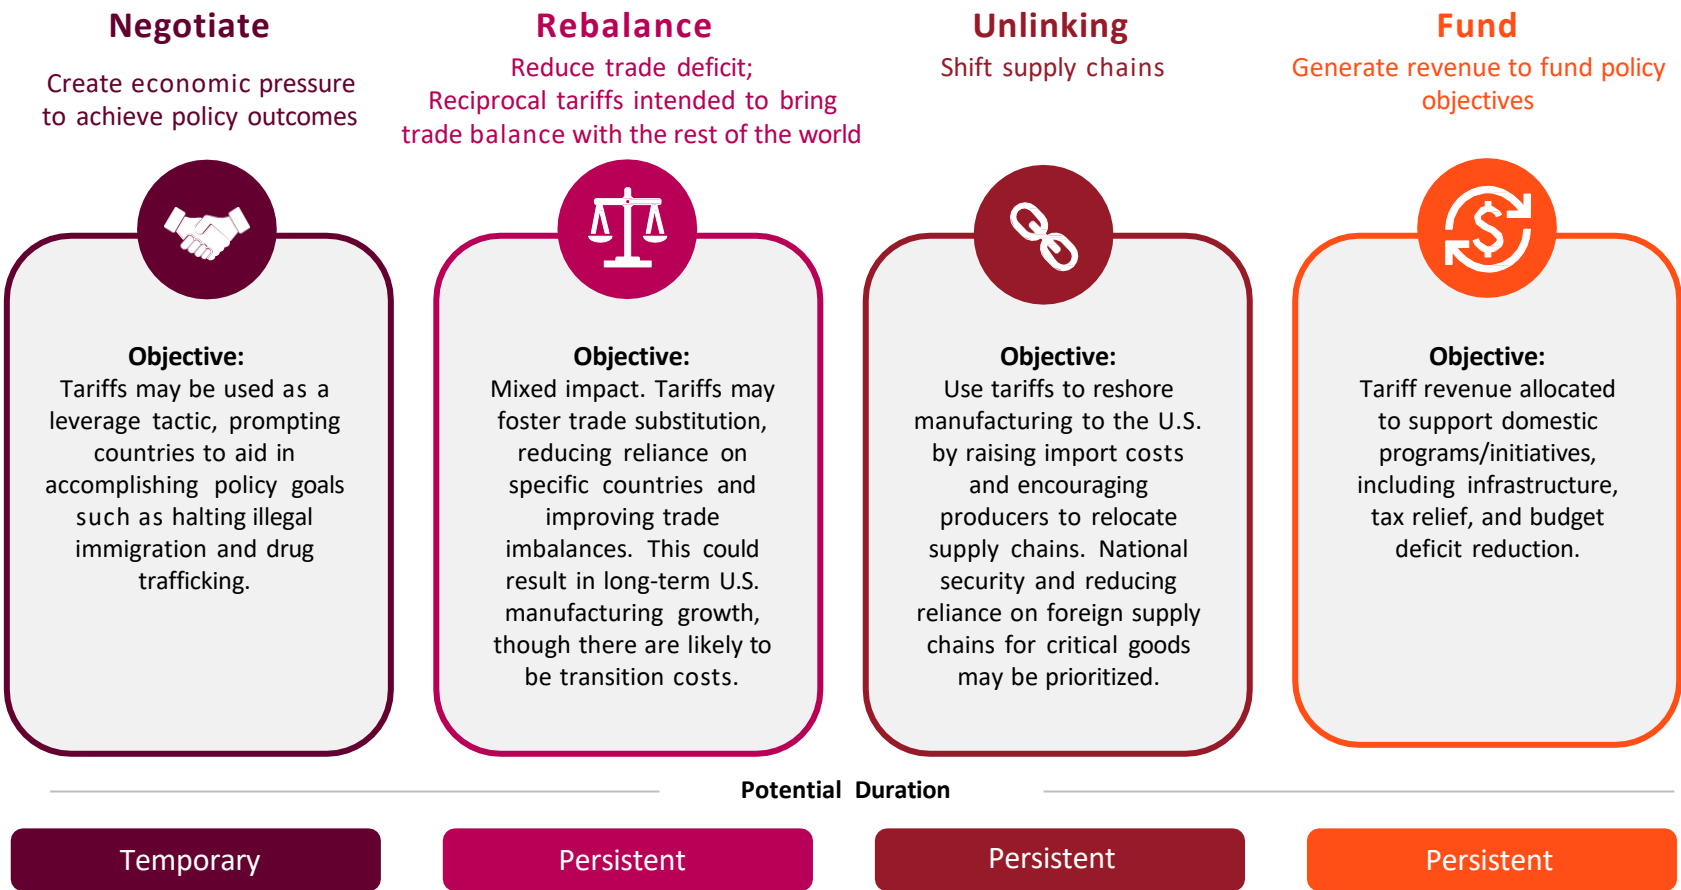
Negotiate

Create economic pressure to achieve policy outcomes

Objective:
Tariffs may be used as a leverage tactic, prompting countries to aid in accomplishing policy goals such as halting illegal immigration and drug trafficking.

Rebalance

Reduce trade deficit; Reciprocal tariffs intended to bring trade balance with the rest of the world

Objective:
Mixed impact. Tariffs may foster trade substitution, reducing reliance on specific countries and improving trade imbalances. This could result in long-term U.S. manufacturing growth, though there are likely to be transition costs.

Unlinking

Shift supply chains

Objective:
Use tariffs to reshore manufacturing to the U.S. by raising import costs and encouraging producers to relocate supply chains. National security and reducing reliance on foreign supply chains for critical goods may be prioritized.

Fund

Generate revenue to fund policy objectives

Objective:
Tariff revenue allocated to support domestic programs/initiatives, including infrastructure, tax relief, and budget deficit reduction.

Potential Duration

Temporary

Persistent

Persistent

Persistent